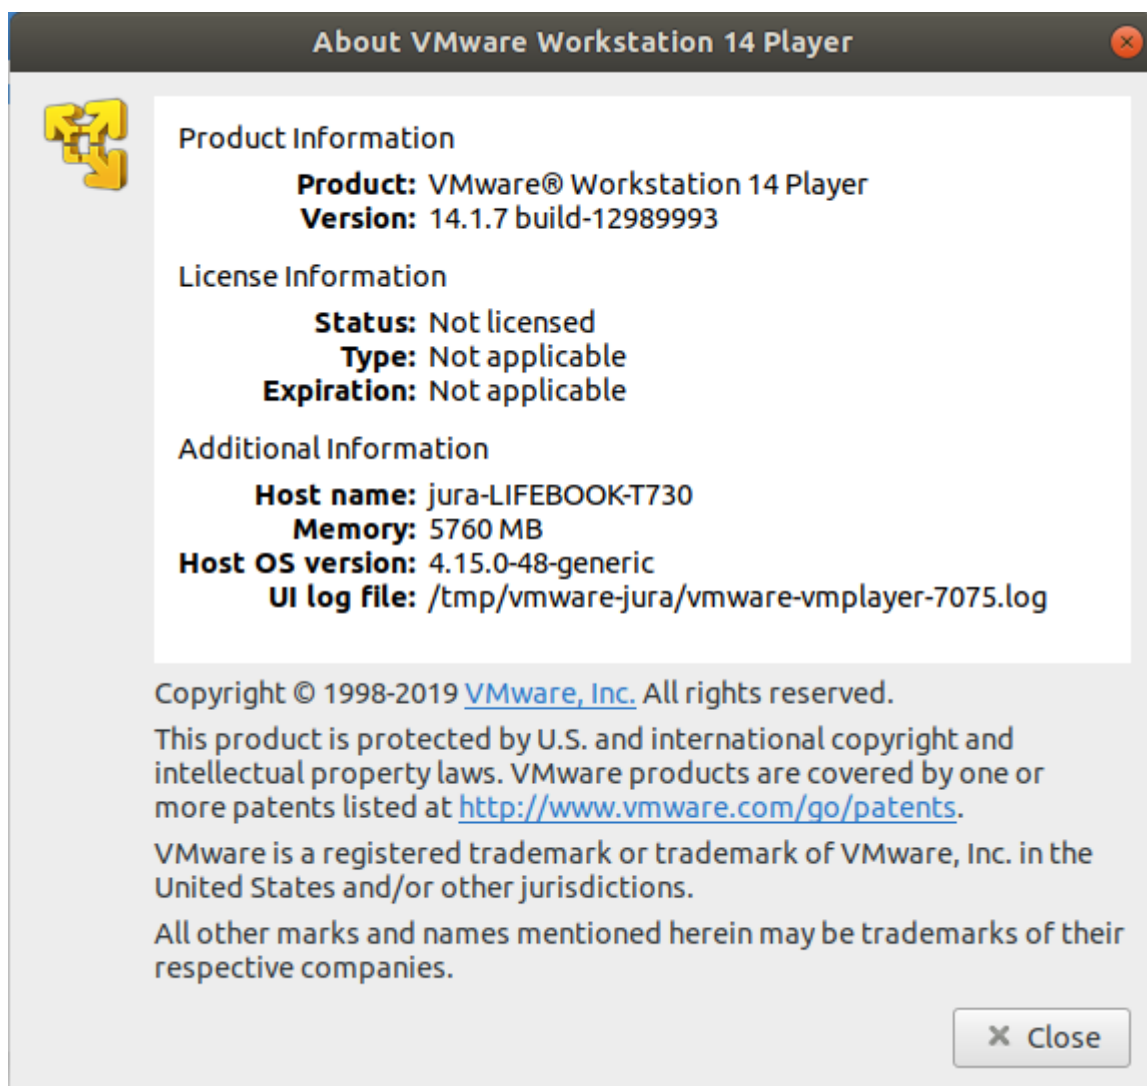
About VMware Workstation 14 Player

Product Information

Product: VMware® Workstation 14 Player
Version: 14.1.7 build-12989993

License Information

Status: Not licensed
Type: Not applicable
Expiration: Not applicable

Additional Information

Host name: jura-LIFEBOOK-T730
Memory: 5760 MB
Host OS version: 4.15.0-48-generic
UI log file: /tmp/vmware-jura/vmware-vmplayer-7075.log

Copyright © 1998-2019 VMware, Inc. All rights reserved.

This product is protected by U.S. and international copyright and intellectual property laws. VMware products are covered by one or more patents listed at http://www.vmware.com/go/patents.

VMware is a registered trademark or trademark of VMware, Inc. in the United States and/or other jurisdictions.

All other marks and names mentioned herein may be trademarks of their respective companies.

✕ Close